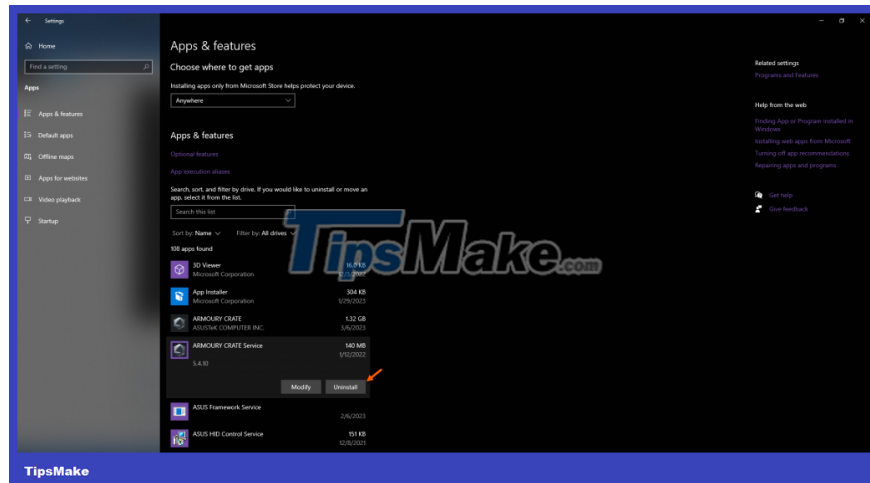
Settings

Home

Find a setting

Apps

Apps & features

Default apps

Offline maps

Apps for websites

Video playback

Startup

Apps & features

Choose where to get apps

Installing apps only from Microsoft Store helps protect your device.

Anywhere

Apps & features

Optional features

App execution aliases

Search, sort, and filter by drive. If you would like to uninstall or move an app, select it from the list.

Search this list

Sort by: Name Filter by: All drives

108 apps found

3D Viewer
Microsoft Corporation
16.0 KB
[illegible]

App Installer
Microsoft Corporation
304 KB
1/29/2023

ARMOURY CRATE
ASUSTeK COMPUTER INC.
1.32 GB
3/6/2023

ARMOURY CRATE Service
140 MB
3/12/2022
5.4.10

Modify
Uninstall

ASUS Framework Service
2/6/2023

ASUS HID Control Service
151 KB
12/8/2021

TipsMake.com

Related settings

Programs and Features

Help from the web

Finding App or Program installed in Windows

Installing web apps from Microsoft

Turning off app recommendations

Repairing apps and programs

Get help

Give feedback

TipsMake